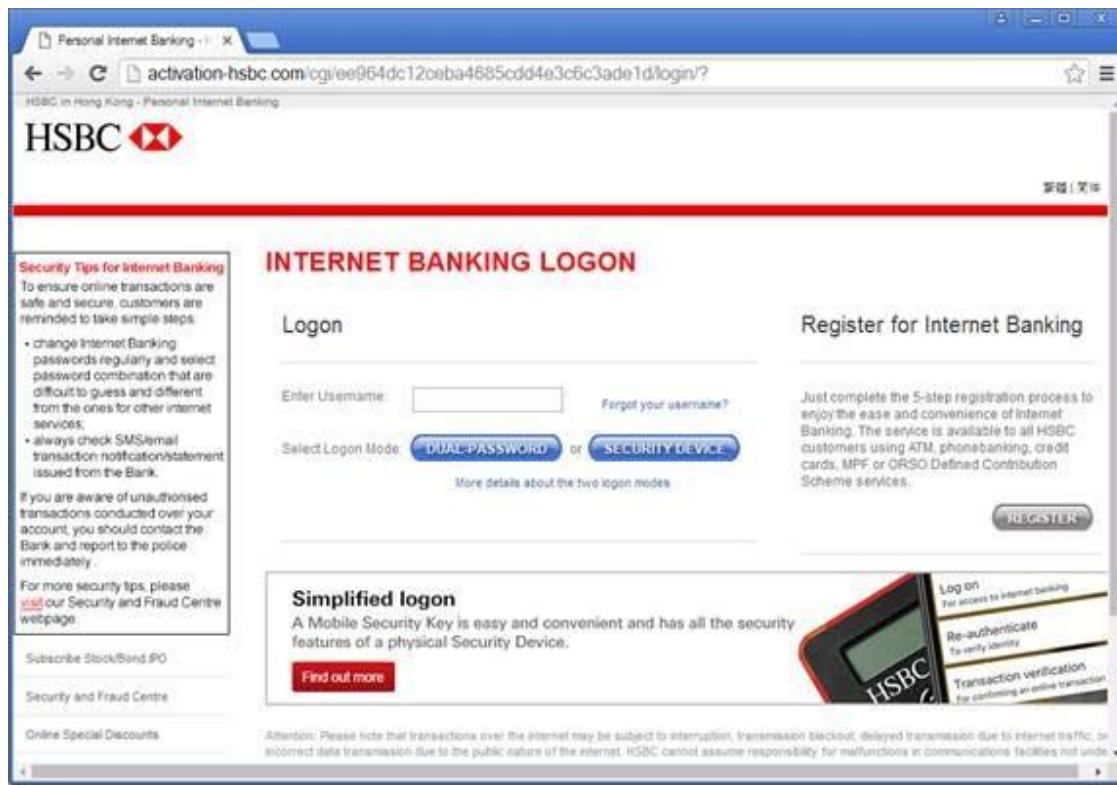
Personal Internet Banking - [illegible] ×

activation-hsbc.com/cgi/ee964dc12oeba4685cdd4e3c6c3ade1d/login/?

HSBC in Hong Kong - Personal Internet Banking

HSBC

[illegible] | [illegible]

Security Tips for Internet Banking
To ensure online transactions are safe and secure, customers are reminded to take simple steps:
• change Internet Banking passwords regularly and select password combination that are difficult to guess and different from the ones for other internet services;
• always check SMS/email transaction notification/statement issued from the Bank.

If you are aware of unauthorised transactions conducted over your account, you should contact the Bank and report to the police immediately.

For more security tips, please visit our Security and Fraud Centre webpage.

Subscribe Stock/Bond IPO

Security and Fraud Centre

Online Special Discounts

INTERNET BANKING LOGON

Logon

Enter Username:

Forgot your username?

Select Logon Mode: DUAL-PASSWORD or SECURITY DEVICE

More details about the two logon modes

Register for Internet Banking

Just complete the 5-step registration process to enjoy the ease and convenience of Internet Banking. The service is available to all HSBC customers using ATM, phonebanking, credit cards, MPF or ORSO Defined Contribution Scheme services.

REGISTER

Simplified logon
A Mobile Security Key is easy and convenient and has all the security features of a physical Security Device.

Find out more

HSBC

Log on
For access to internet banking

Re-authenticate
To verify identity

Transaction verification
For confirming an online transaction

Attention: Please note that transactions over the internet may be subject to interruption, transmission blackout, delayed transmission due to internet traffic, or incorrect data transmission due to the public nature of the internet. HSBC cannot assume responsibility for malfunctions in communications facilities not unde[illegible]